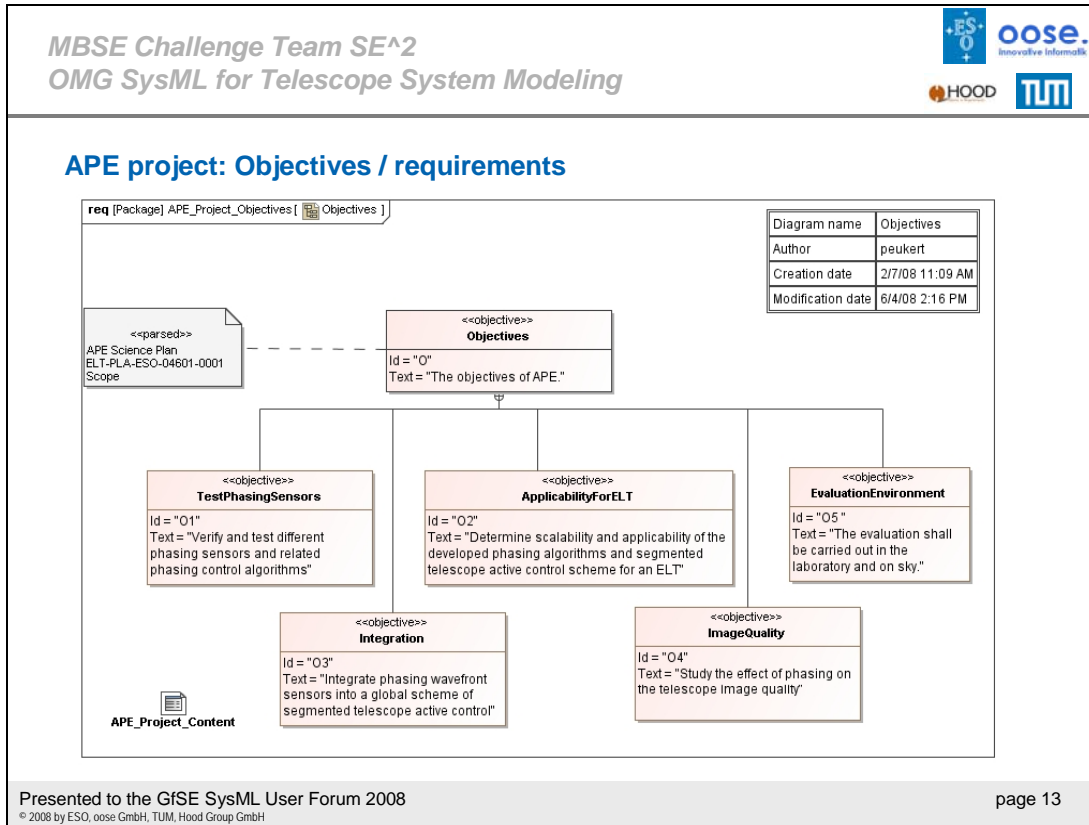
MBSE Challenge Team SE^2
OMG SysML for Telescope System Modeling

ESO oose. Innovative Informatik
HOOD TUM

APE project: Objectives / requirements

req [Package] APE_Project_Objectives [ Objectives ]

| Diagram name | Objectives |
|---|---|
| Author | peukert |
| Creation date | 2/7/08 11:09 AM |
| Modification date | 6/4/08 2:16 PM |

<<parsed>>
APE Science Plan
ELT-PLA-ESO-04601-0001
Scope

<<objective>>
Objectives
Id = "O"
Text = "The objectives of APE."

<<objective>>
TestPhasingSensors
Id = "O1"
Text = "Verify and test different phasing sensors and related phasing control algorithms"

<<objective>>
ApplicabilityForELT
Id = "O2"
Text = "Determine scalability and applicability of the developed phasing algorithms and segmented telescope active control scheme for an ELT"

<<objective>>
EvaluationEnvironment
Id = "O5"
Text = "The evaluation shall be carried out in the laboratory and on sky."

<<objective>>
Integration
Id = "O3"
Text = "Integrate phasing wavefront sensors into a global scheme of segmented telescope active control"

<<objective>>
ImageQuality
Id = "O4"
Text = "Study the effect of phasing on the telescope image quality"

APE_Project_Content

Presented to the GfSE SysML User Forum 2008
© 2008 by ESO, oose GmbH, TUM, Hood Group GmbH
page 13